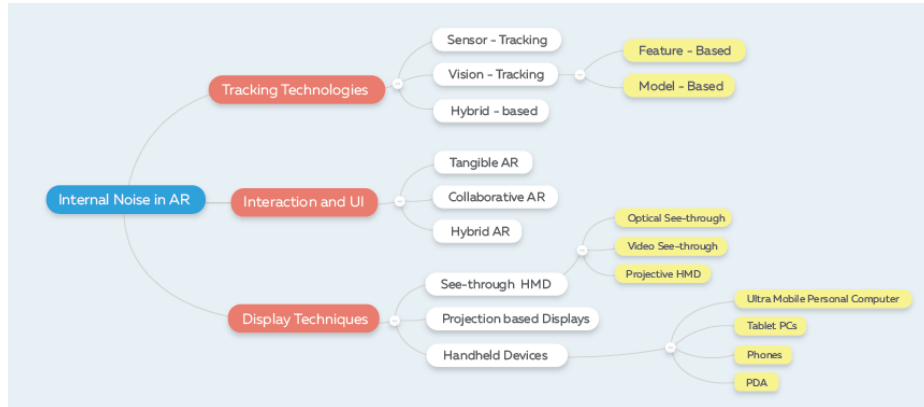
Internal Noise in AR

Tracking Technologies

Sensor - Tracking

Vision - Tracking

Feature - Based

Model - Based

Hybrid - based

Interaction and UI

Tangible AR

Collaborative AR

Hybrid AR

Display Techniques

See-through HMD

Optical See-through

Video See-through

Projective HMD

Projection based Displays

Handheld Devices

Ultra Mobile Personal Computer

Tablet PCs

Phones

PDA